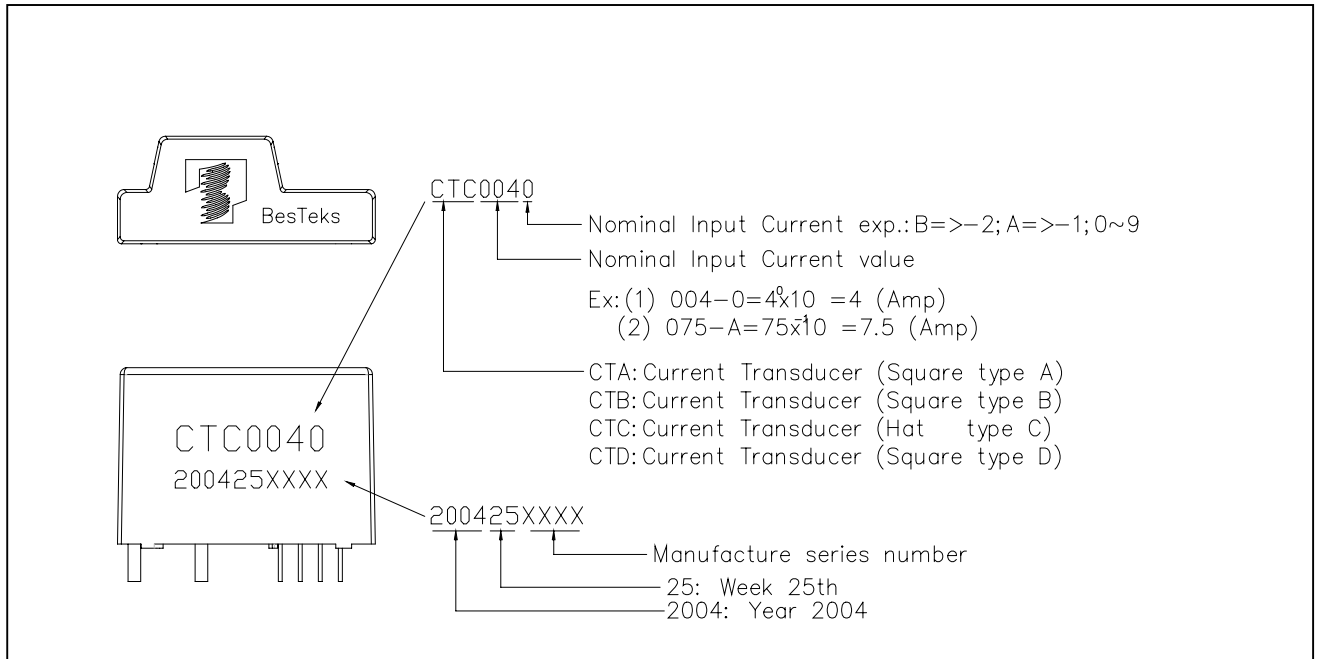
BesTeks

CTC0040

Nominal Input Current exp.: B=>−2; A=>−1; 0~9

Nominal Input Current value

Ex: (1) 004−0=$4\times10^{0}$ =4 (Amp)
(2) 075−A=$75\times10^{-1}$ =7.5 (Amp)

CTA: Current Transducer (Square type A)
CTB: Current Transducer (Square type B)
CTC: Current Transducer (Hat type C)
CTD: Current Transducer (Square type D)

CTC0040
200425XXXX

200425XXXX

Manufacture series number
25: Week 25th
2004: Year 2004